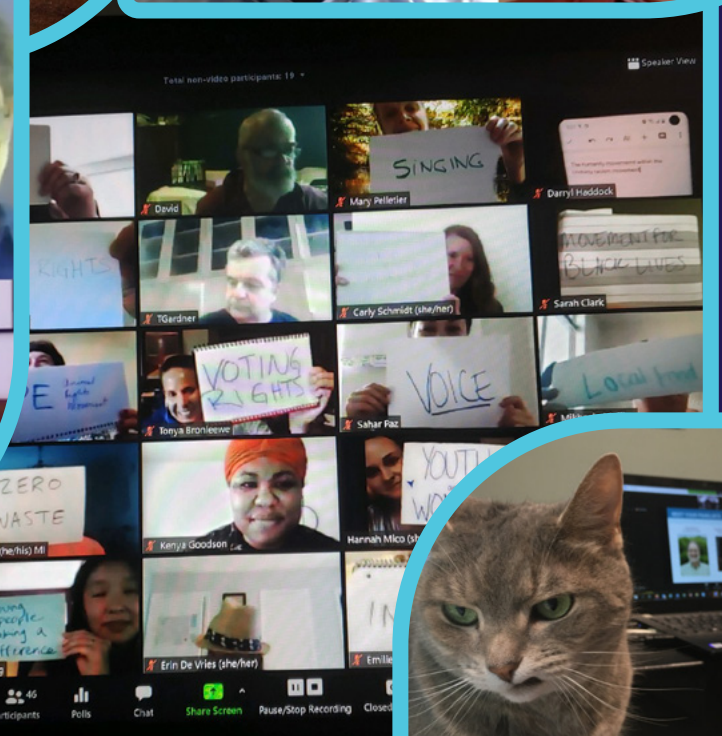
Total non-video participants: 19

Speaker View

David

SINGING

Mary Pelletier

Darryl Haddock

RIGHTS

TGardner

Carly Schmidt (she/her)

MOVEMENT FOR BLACK LIVES

Sarah Clark

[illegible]E

VOTING RIGHTS

Tonya Bronleewe

VOICE

Sahar Faz

Local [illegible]

ZERO WASTE

(he/his) Mi

Kenya Goodson

YOUTH WO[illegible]

Hannah Mico (sh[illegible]

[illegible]ing people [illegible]ing a difference

Erin De Vries (she/her)

IN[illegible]

Emilie

46 Participants

Polls

Chat

Share Screen

Pause/Stop Recording

Closed